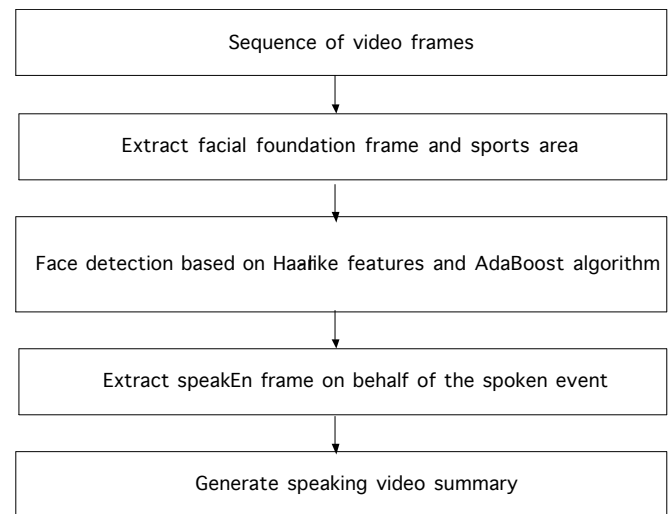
Sequence of video frames

Extract facial foundation frame and sports area

Face detection based on Haarlike features and AdaBoost algorithm

Extract speakEn frame on behalf of the spoken event

Generate speaking video summary